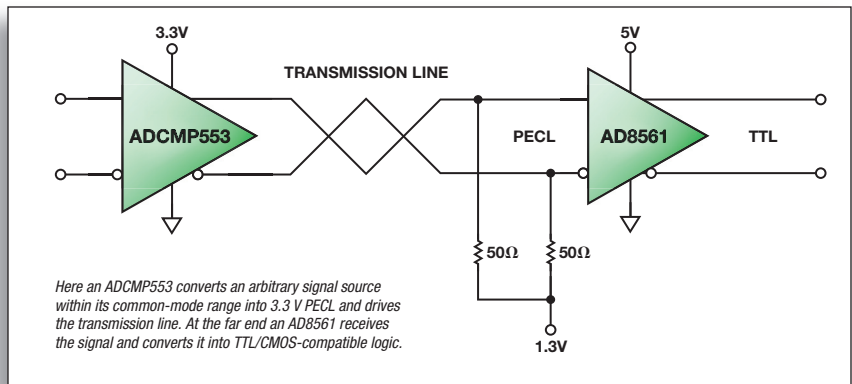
3.3V

TRANSMISSION LINE

ADCMP553

5V

PECL

AD8561

TTL

50Ω

50Ω

1.3V

Here an ADCMP553 converts an arbitrary signal source within its common-mode range into 3.3 V PECL and drives the transmission line. At the far end an AD8561 receives the signal and converts it into TTL/CMOS-compatible logic.